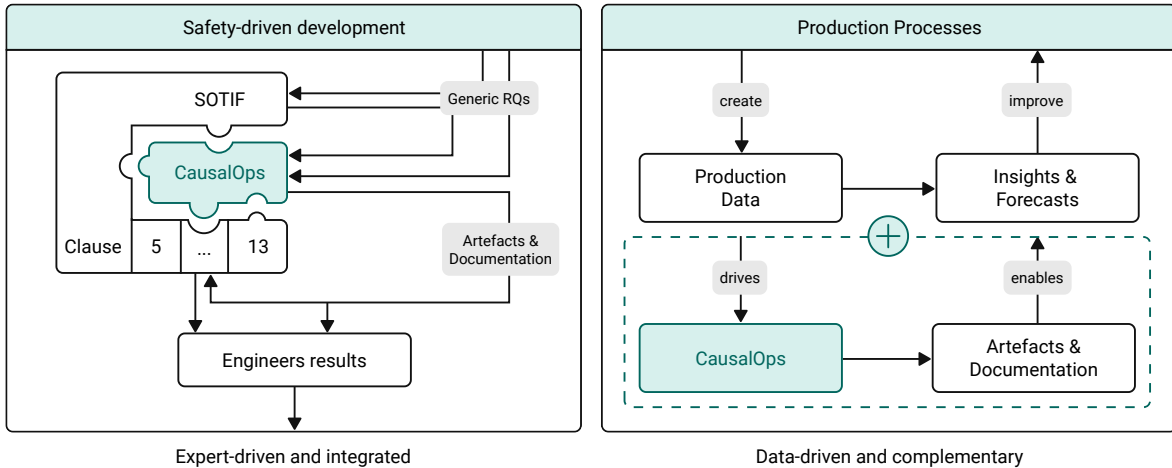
Safety-driven development

SOTIF

Generic RQs

CausalOps

Clause | 5 | ... | 13

Artefacts & Documentation

Engineers results

Expert-driven and integrated

Production Processes

create

improve

Production Data

Insights & Forecasts

drives

enables

CausalOps

Artefacts & Documentation

Data-driven and complementary